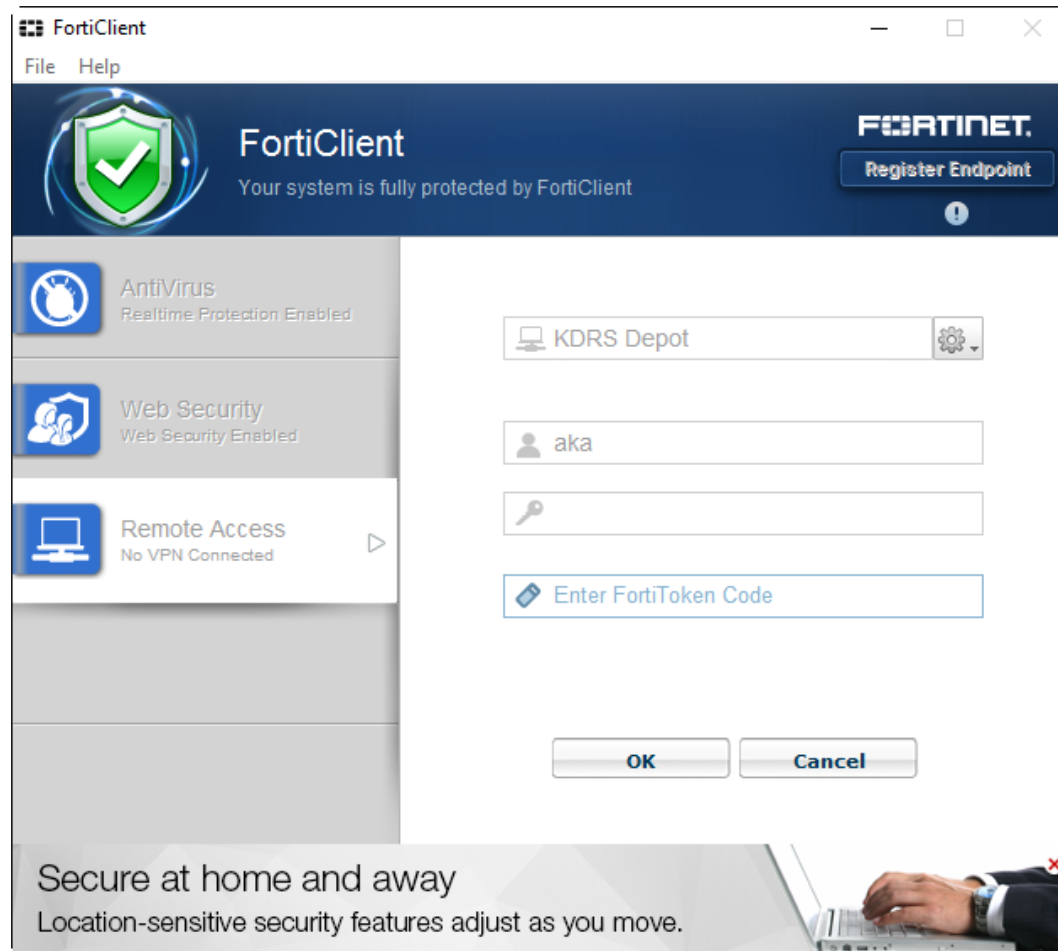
FortiClient

File Help

FortiClient
Your system is fully protected by FortiClient

FORTINET.
Register Endpoint

AntiVirus
Realtime Protection Enabled

Web Security
Web Security Enabled

Remote Access
No VPN Connected

KDRS Depot

aka

Enter FortiToken Code

OK
Cancel

Secure at home and away
Location-sensitive security features adjust as you move.